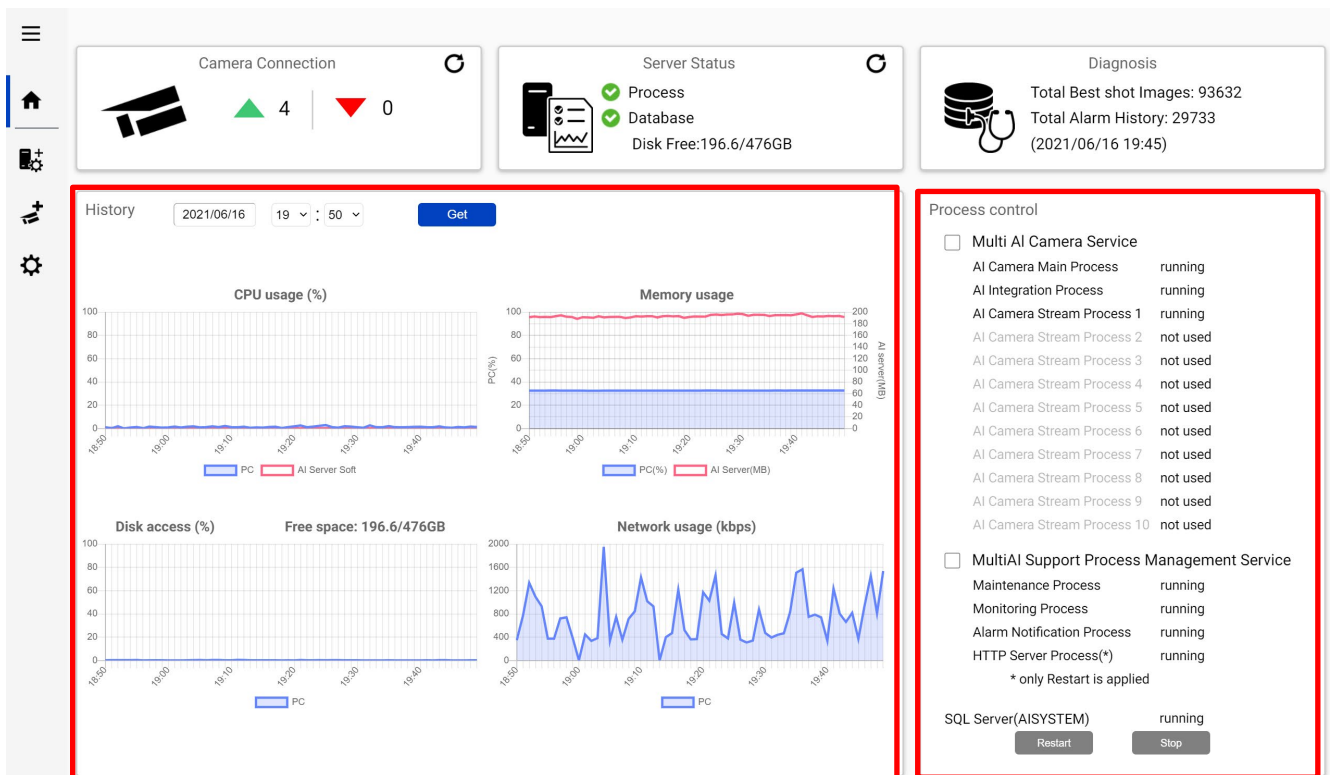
Camera Connection

4 0

Server Status

Process

Database

Disk Free:196.6/476GB

Diagnosis

Total Best shot Images: 93632

Total Alarm History: 29733

(2021/06/16 19:45)

History 2021/06/16 19 : 50 Get

CPU usage (%)

100 80 60 40 20 0

18:50 19:00 19:10 19:20 19:30 19:40

PC AI Server Soft

Memory usage

100 80 60 40 20 0

PC(%)

200 180 160 140 120 100 80 60 40 20 0

AI server(MB)

18:50 19:00 19:10 19:20 19:30 19:40

PC(%) AI Server(MB)

Disk access (%) Free space: 196.6/476GB

100 80 60 40 20 0

18:50 19:00 19:10 19:20 19:30 19:40

PC

Network usage (kbps)

2000 1600 1200 800 400 0

18:50 19:00 19:10 19:20 19:30 19:40

PC

Process control

Multi AI Camera Service

| | |
|---|---|
| AI Camera Main Process | running |
| AI Integration Process | running |
| AI Camera Stream Process 1 | running |
| AI Camera Stream Process 2 | not used |
| AI Camera Stream Process 3 | not used |
| AI Camera Stream Process 4 | not used |
| AI Camera Stream Process 5 | not used |
| AI Camera Stream Process 6 | not used |
| AI Camera Stream Process 7 | not used |
| AI Camera Stream Process 8 | not used |
| AI Camera Stream Process 9 | not used |
| AI Camera Stream Process 10 | not used |

MultiAI Support Process Management Service

| | |
|---|---|
| Maintenance Process | running |
| Monitoring Process | running |
| Alarm Notification Process | running |
| HTTP Server Process(*) | running |

* only Restart is applied

SQL Server(AISYSTEM) running

Restart Stop